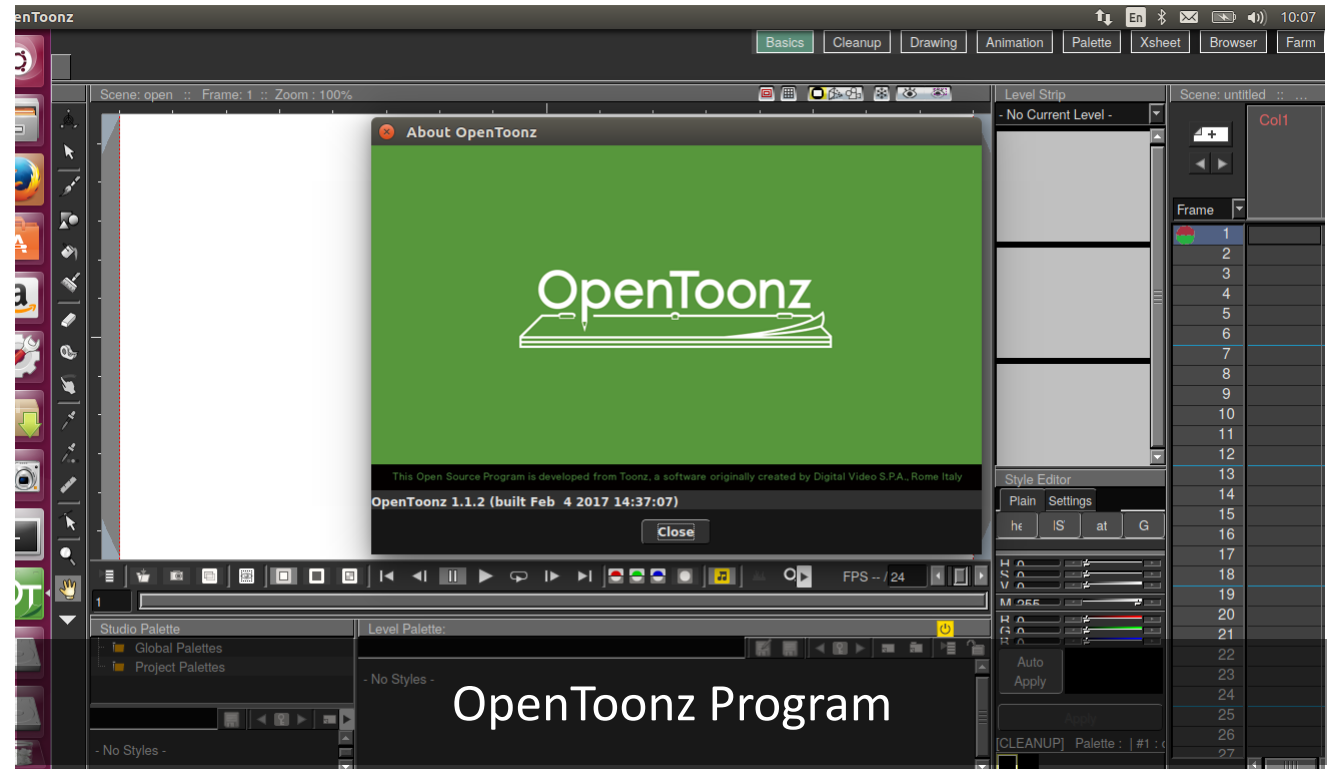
enToonz

En 10:07

Basics Cleanup Drawing Animation Palette Xsheet Browser Farm

Scene: open :: Frame: 1 :: Zoom : 100%

Level Strip

- No Current Level -

Scene: untitled ::

Col1

Frame

1
2
3
4
5
6
7
8
9
10
11
12
13
14
15
16
17
18
19
20
21
22
23
24
25
26
27

About OpenToonz

OpenToonz

This Open Source Program is developed from Toonz, a software originally created by Digital Video S.P.A., Rome Italy

OpenToonz 1.1.2 (built Feb 4 2017 14:37:07)

Close

Style Editor

Plain Settings

he lS at G

H 0
S 0
V 0
M 255
H 0
G 0

FPS -- / 24

1

Studio Palette

Global Palettes
Project Palettes

Level Palette:

- No Styles -

Auto Apply

Apply

[CLEANUP] Palette : | #1 :

- No Styles -

OpenToonz Program